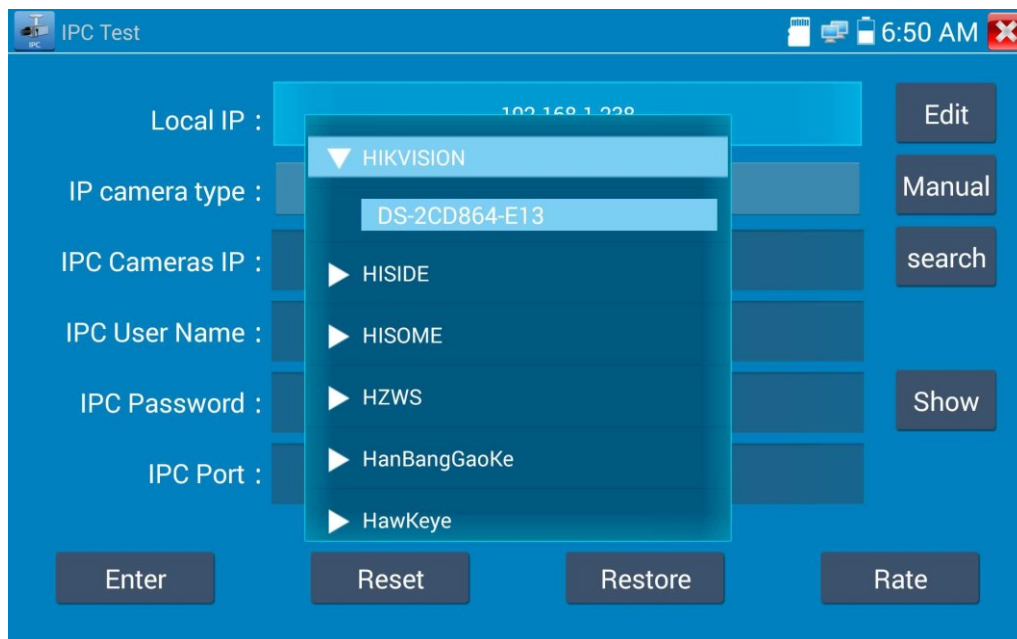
IPC

IPC Test

6:50 AM

Local IP :

192.168.1.228

Edit

IP camera type :

Manual

IPC Cameras IP :

search

IPC User Name :

IPC Password :

Show

IPC Port :

HIKVISION

DS-2CD864-E13

HISIDE

HISOME

HZWS

HanBangGaoKe

HawKeye

Enter

Reset

Restore

Rate